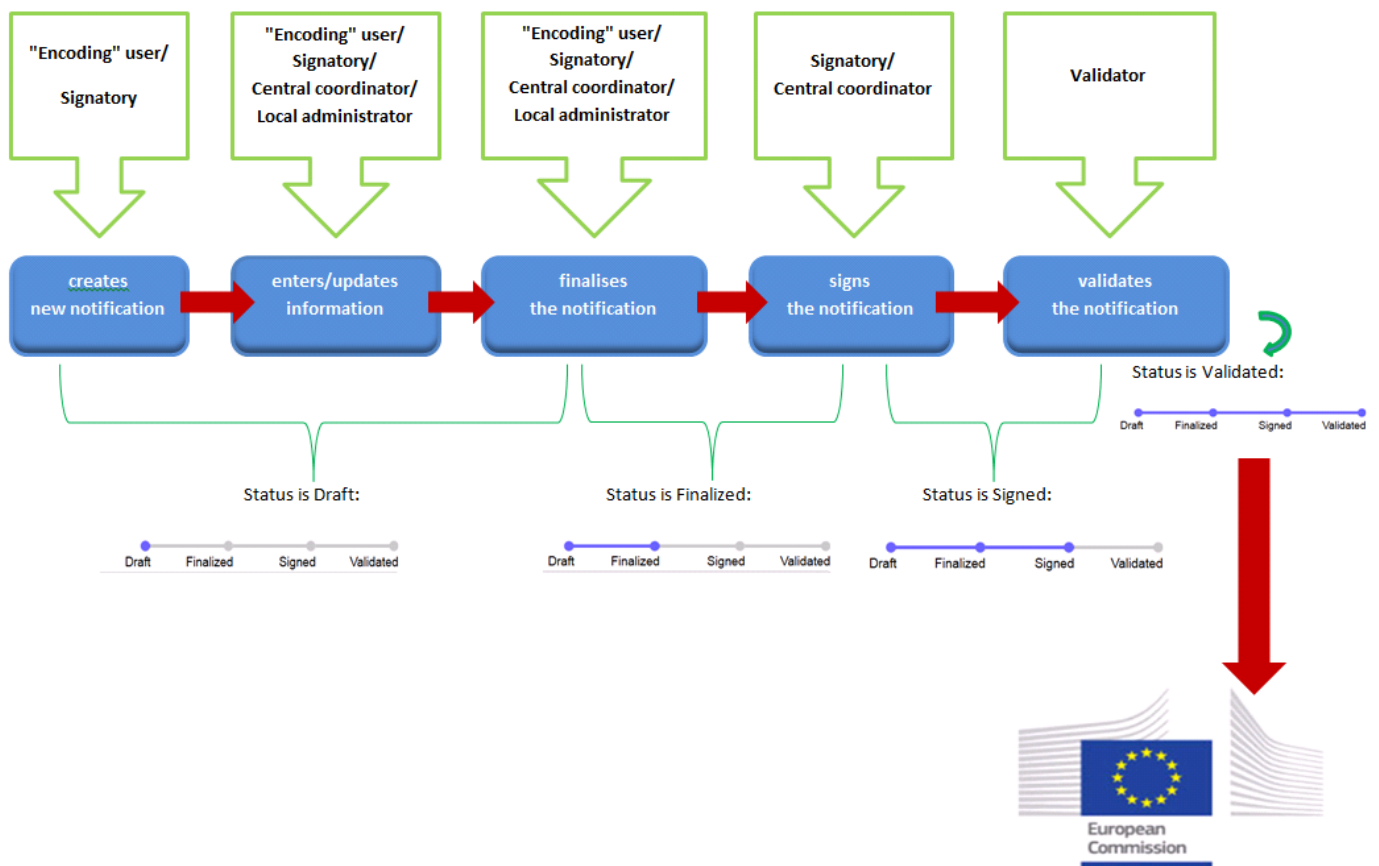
"Encoding" user/
Signatory

"Encoding" user/
Signatory/
Central coordinator/
Local administrator

"Encoding" user/
Signatory/
Central coordinator/
Local administrator

Signatory/
Central coordinator

Validator

creates
new notification

enters/updates
information

finalises
the notification

signs
the notification

validates
the notification

Status is Validated:

Draft Finalized Signed Validated

Status is Draft:

Draft Finalized Signed Validated

Status is Finalized:

Draft Finalized Signed Validated

Status is Signed:

Draft Finalized Signed Validated

European
Commission